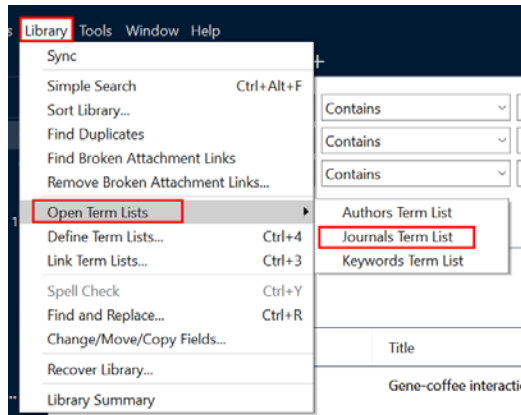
s Library Tools Window Help

Sync

Simple Search Ctrl+Alt+F
Sort Library...
Find Duplicates
Find Broken Attachment Links
Remove Broken Attachment Links...

Open Term Lists
Define Term Lists... Ctrl+4
Link Term Lists... Ctrl+3

Spell Check Ctrl+Y
Find and Replace... Ctrl+R
Change/Move/Copy Fields...

Recover Library...

Library Summary

Authors Term List
Journals Term List
Keywords Term List

+

Contains
Contains
Contains

Title

Gene-coffee interactio